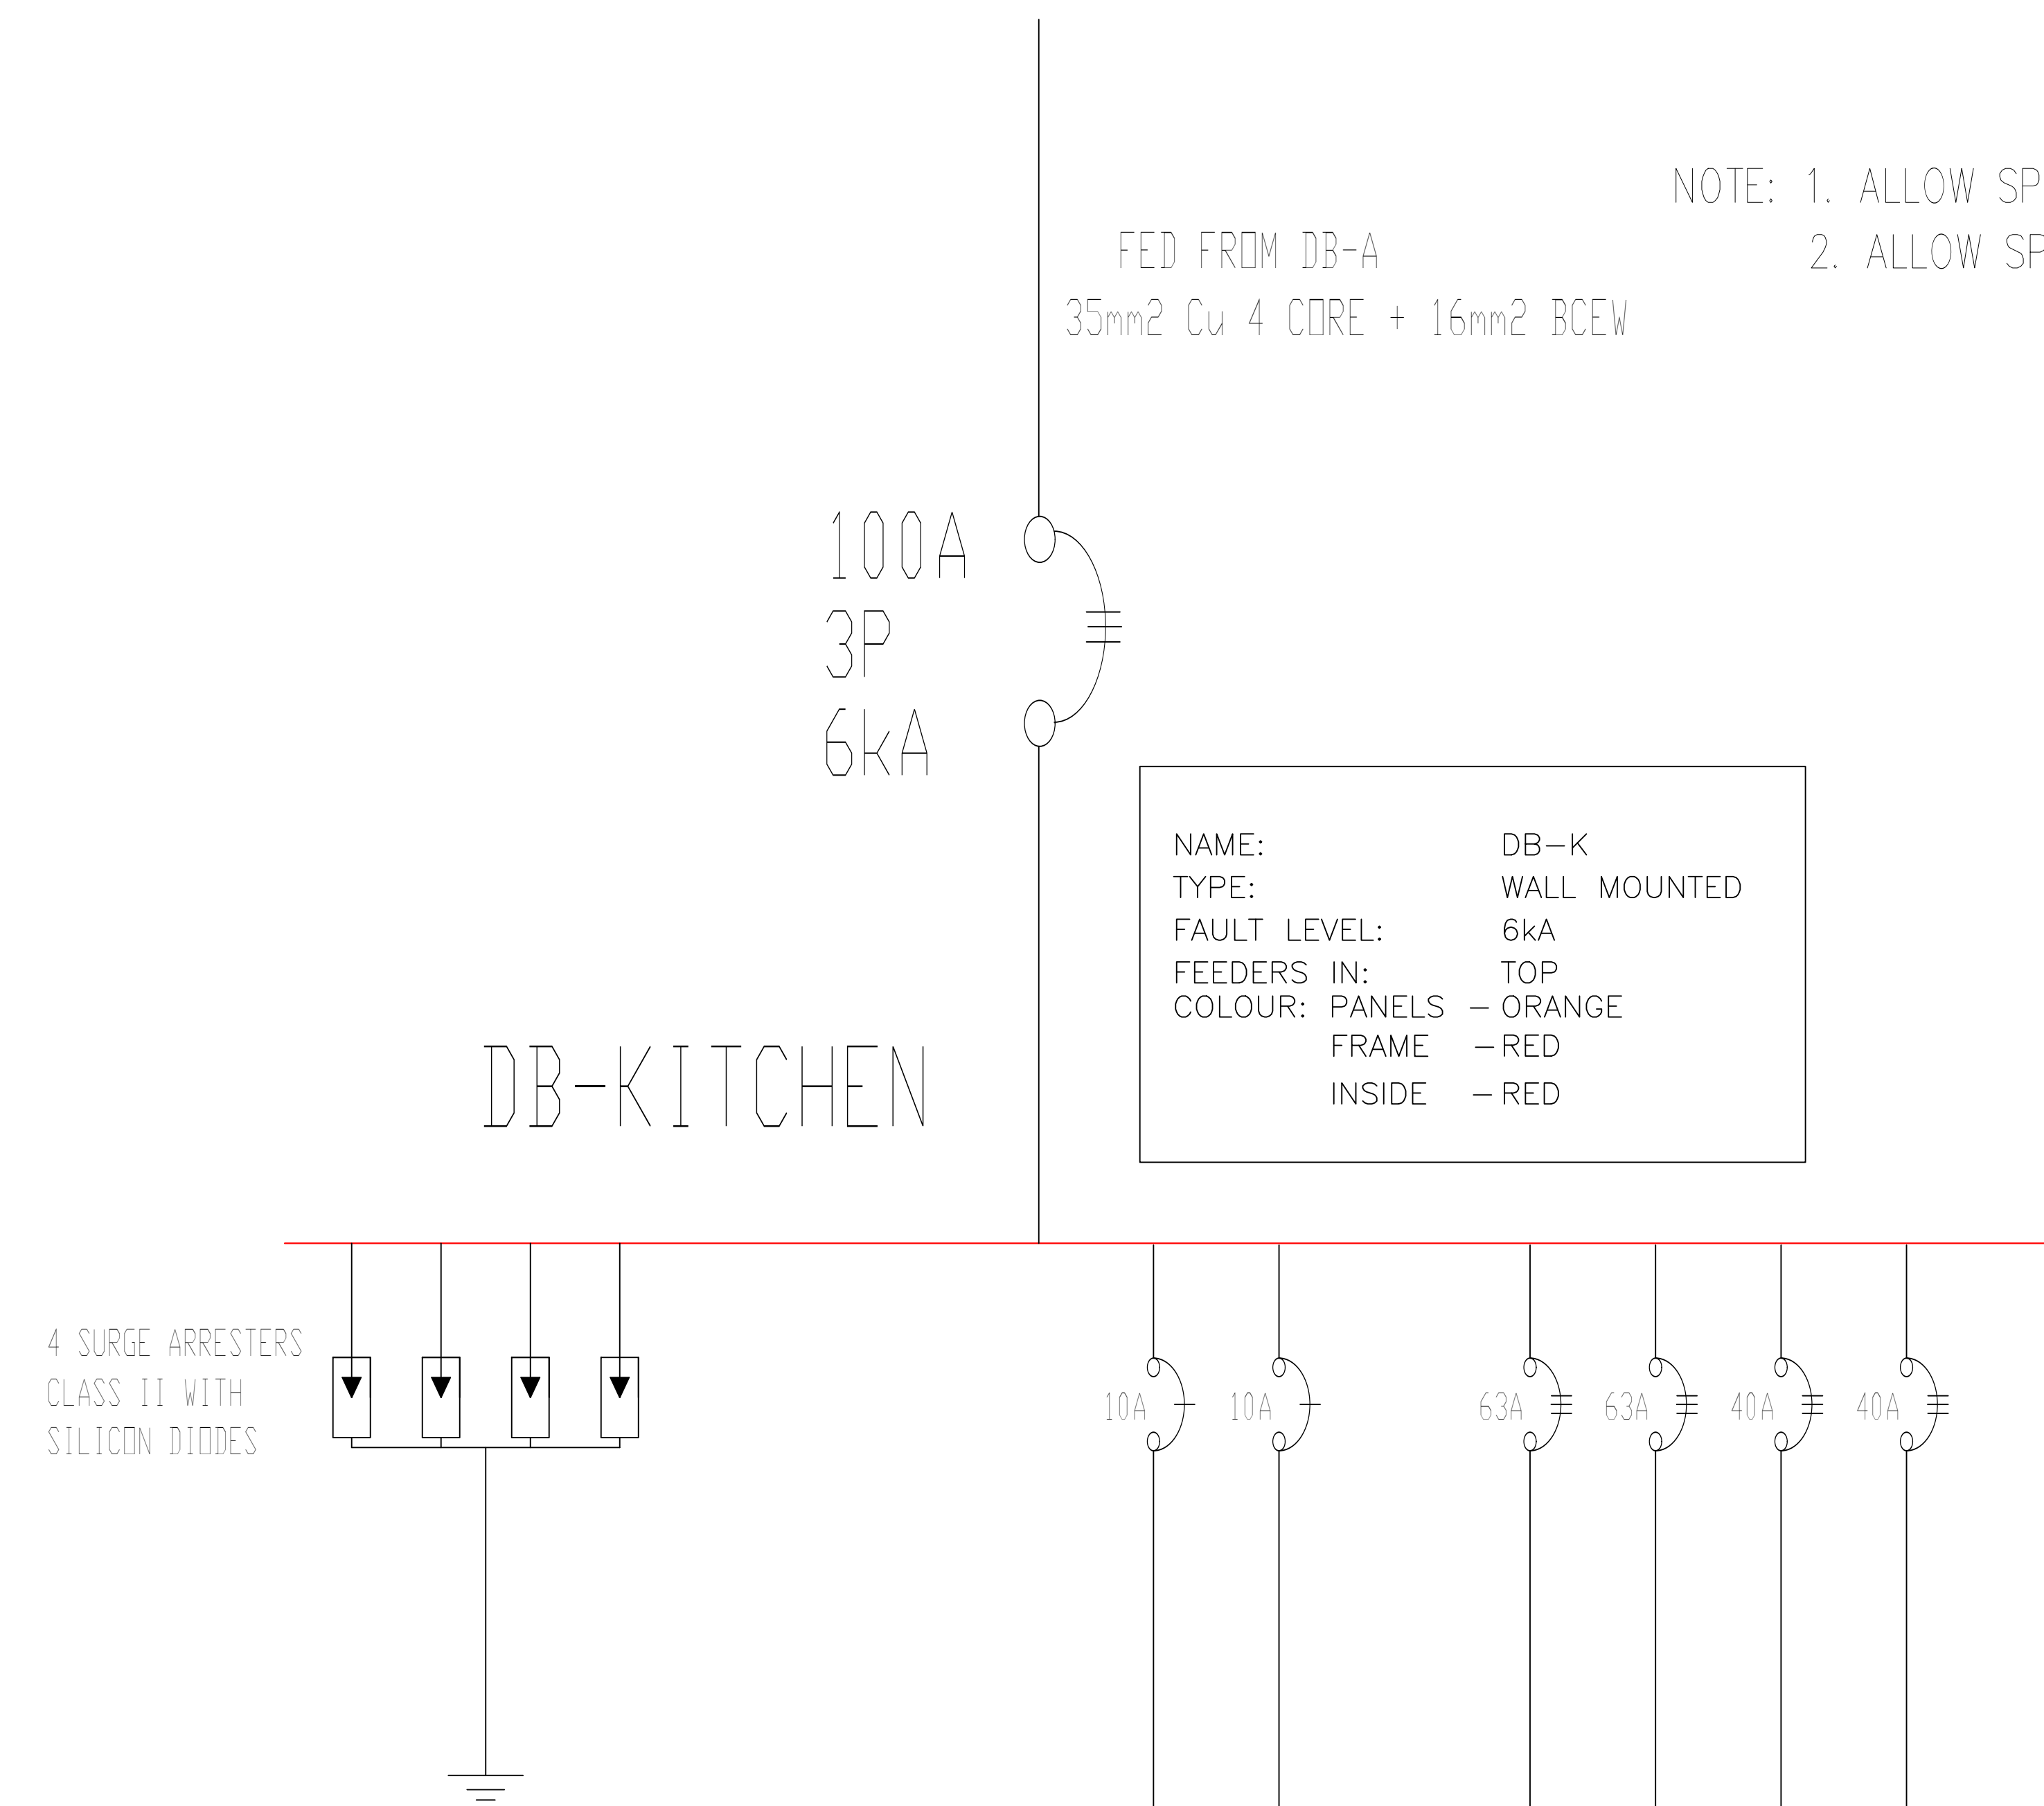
NOTE: 1. ALLOW SP
2. ALLOW SP

FED FROM DB-A
35mm2 Cu 4 CORE + 16mm2 BCEW

100A
3P
6kA

| | |
|---|---|
| NAME: | DB–K |
| TYPE: | WALL MOUNTED |
| FAULT LEVEL: | 6kA |
| FEEDERS IN: | TOP |
| COLOUR: PANELS | – ORANGE |
| FRAME | – RED |
| INSIDE | – RED |

DB-KITCHEN

4 SURGE ARRESTERS
CLASS II WITH
SILICON DIODES

10A
10A
63A
63A
40A
40A